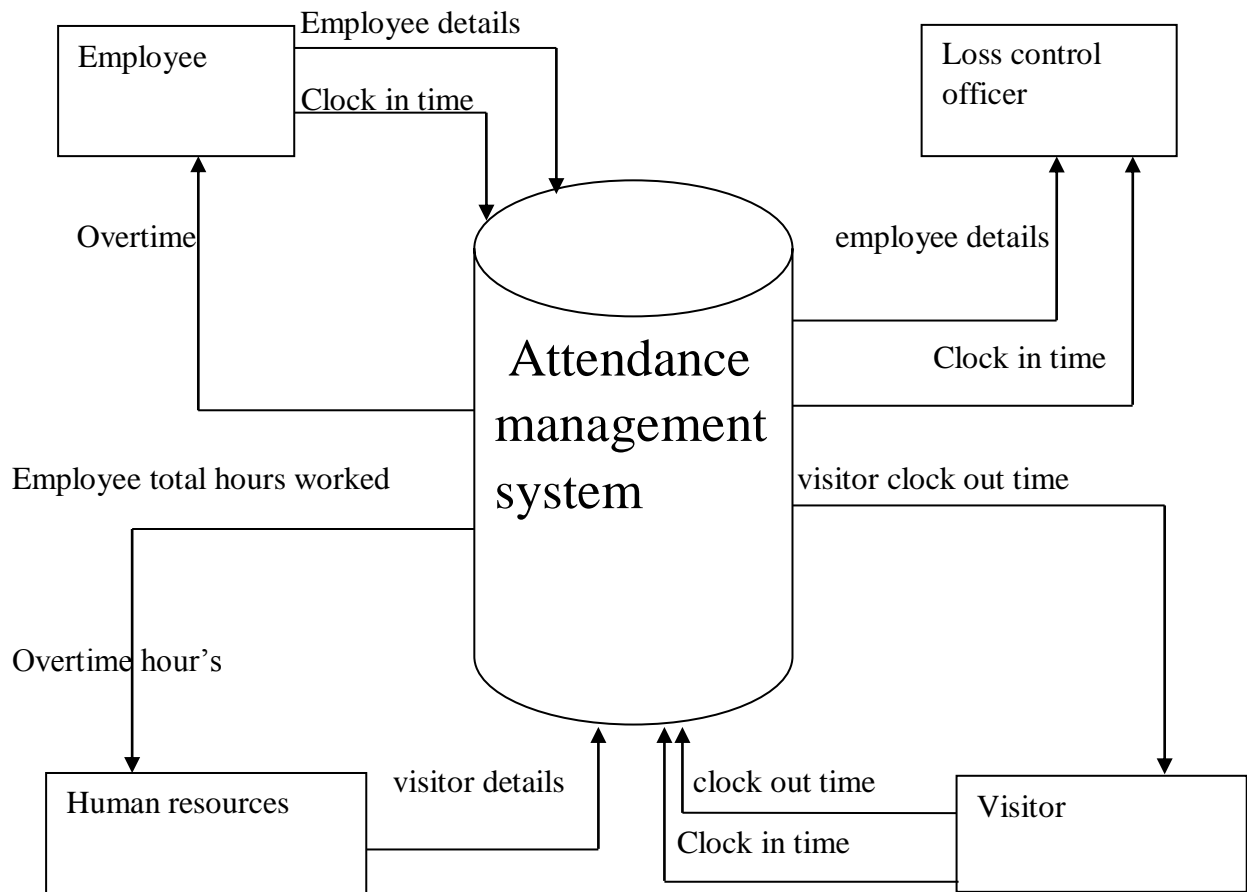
Employee

Employee details

Clock in time

Loss control officer

Overtime

employee details

Attendance management system

Clock in time

Employee total hours worked

visitor clock out time

Overtime hour's

Human resources

visitor details

clock out time

Clock in time

Visitor